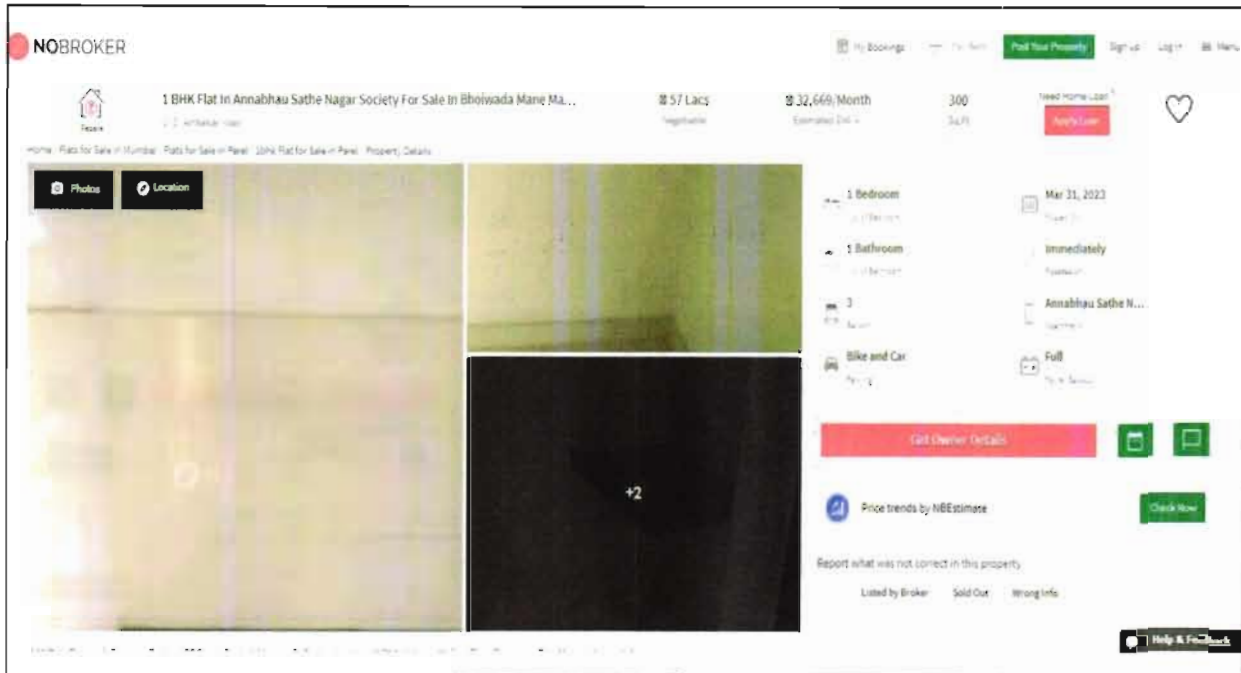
NOBROKER

My Bookings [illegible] Post Your Property Sign up Log in Menu

Resale

1 BHK Flat In Annabhau Sathe Nagar Society For Sale In Bhoiwada Mane Ma...

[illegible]

₹57 Lacs
Negotiable

₹32,669/Month
Estimated EMI

300
Sq.ft

Need Home Loan?
Apply Loan

Home Flats for Sale in Mumbai Flats for Sale in Parel 1bhk Flat for Sale in Parel Property Details

Photos

Location

+2

1 Bedroom
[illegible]

Mar 31, 2023
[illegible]

1 Bathroom
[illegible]

Immediately
Possession

3
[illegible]

Annabhau Sathe N...
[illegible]

Bike and Car
Parking

Full
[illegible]

Get Owner Details

Price trends by NBEstimate

Check Now

Report what was not correct in this property

Listed by Broker Sold Out Wrong Info

Help & Feedback